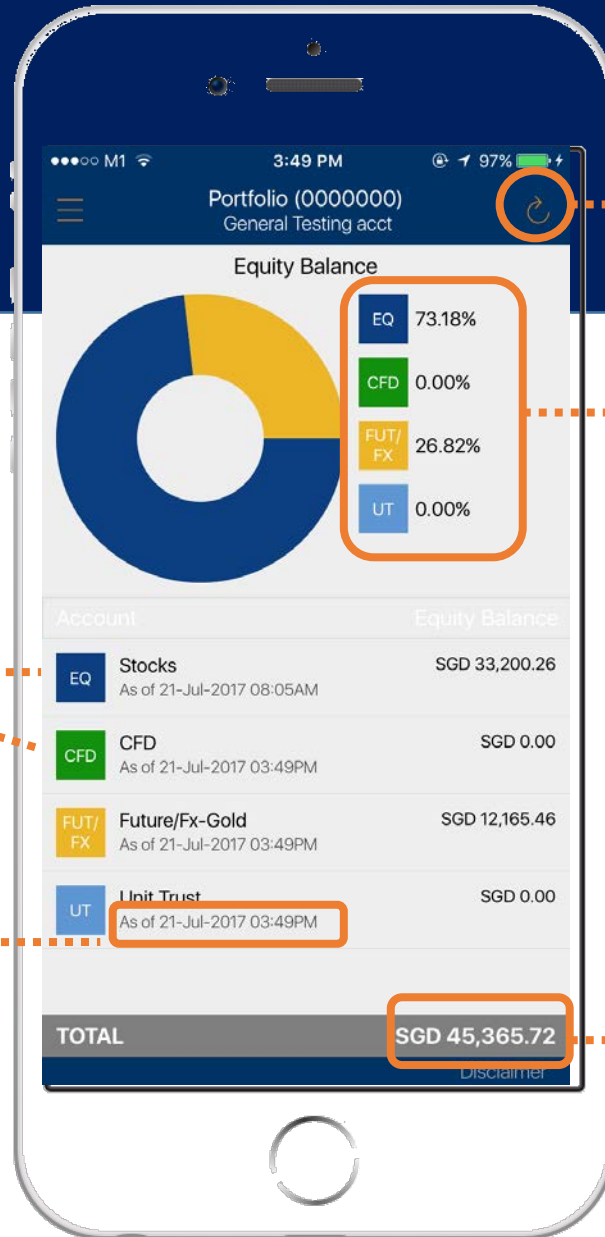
●●●○○ M1 3:49 PM 97%

Portfolio (0000000)
General Testing acct

Equity Balance

EQ 73.18%
CFD 0.00%
FUT/FX 26.82%
UT 0.00%

| Account | Equity Balance |
|---|---|
| EQ Stocks As of 21-Jul-2017 08:05AM | SGD 33,200.26 |
| CFD CFD As of 21-Jul-2017 03:49PM | SGD 0.00 |
| FUT/FX Future/Fx-Gold As of 21-Jul-2017 03:49PM | SGD 12,165.46 |
| UT Unit Trust As of 21-Jul-2017 03:49PM | SGD 0.00 |

TOTAL SGD 45,365.72

Disclaimer